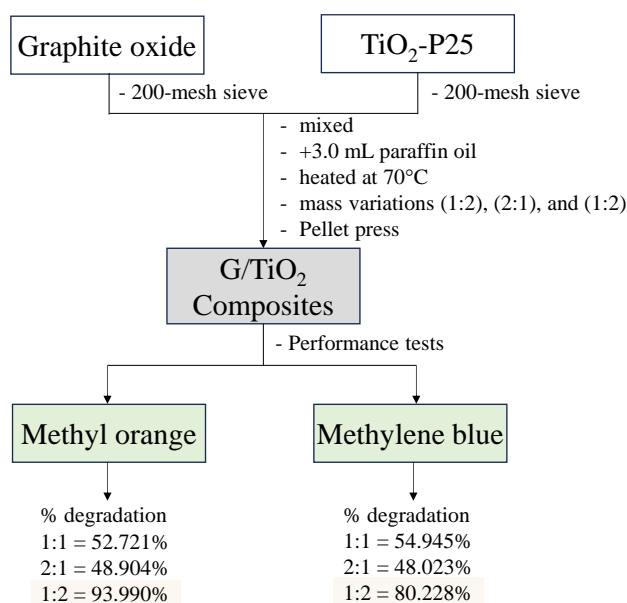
Graphite oxide

$TiO_2$-P25

- 200-mesh sieve

- 200-mesh sieve

- mixed
- +3.0 mL paraffin oil
- heated at 70°C
- mass variations (1:2), (2:1), and (1:2)
- Pellet press

G/$TiO_2$ Composites

- Performance tests

Methyl orange

Methylene blue

% degradation
1:1 = 52.721%
2:1 = 48.904%
1:2 = 93.990%

% degradation
1:1 = 54.945%
2:1 = 48.023%
1:2 = 80.228%